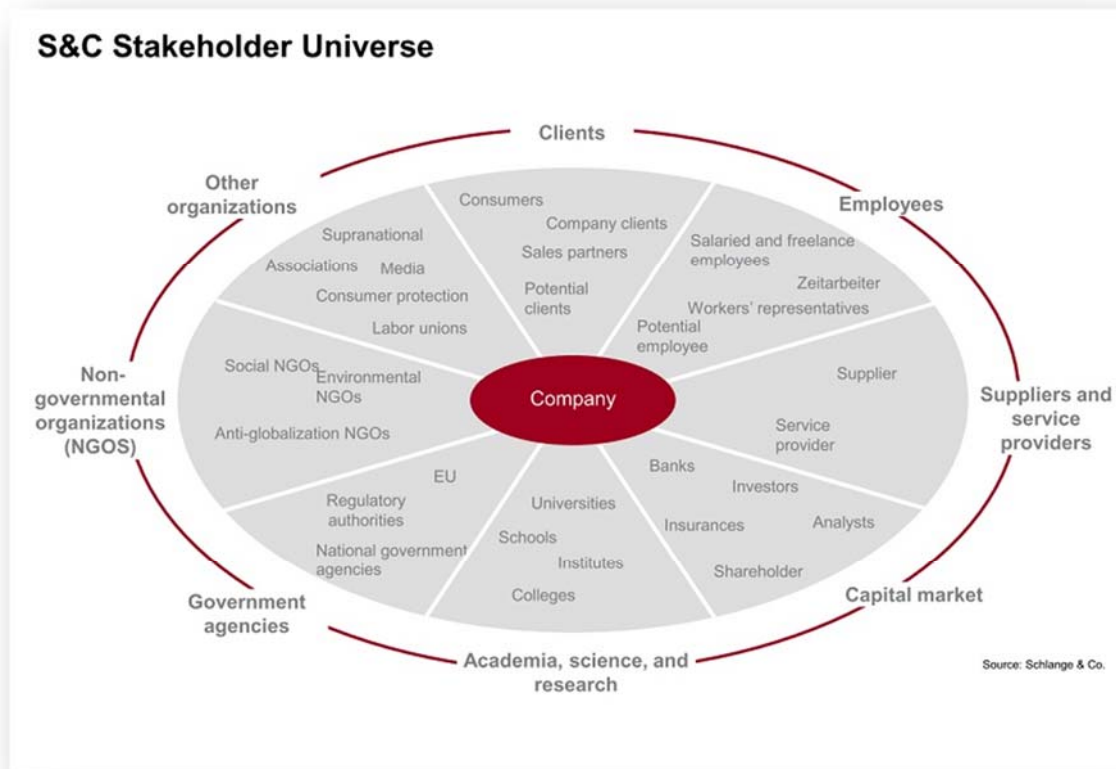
S&C Stakeholder Universe

Clients

Consumers
Company clients
Sales partners
Potential clients

Employees

Salaried and freelance employees
Zeitarbeiter
Workers' representatives
Potential employee

Suppliers and service providers

Supplier
Service provider

Capital market

Banks
Investors
Insurances
Analysts
Shareholder

Academia, science, and research

Universities
Schools
Institutes
Colleges

Government agencies

EU
Regulatory authorities
National government agencies

Non-governmental organizations (NGOS)

Social NGOs
Environmental NGOs
Anti-globalization NGOs

Other organizations

Supranational
Associations
Media
Consumer protection
Labor unions

Company

Source: Schlange & Co.